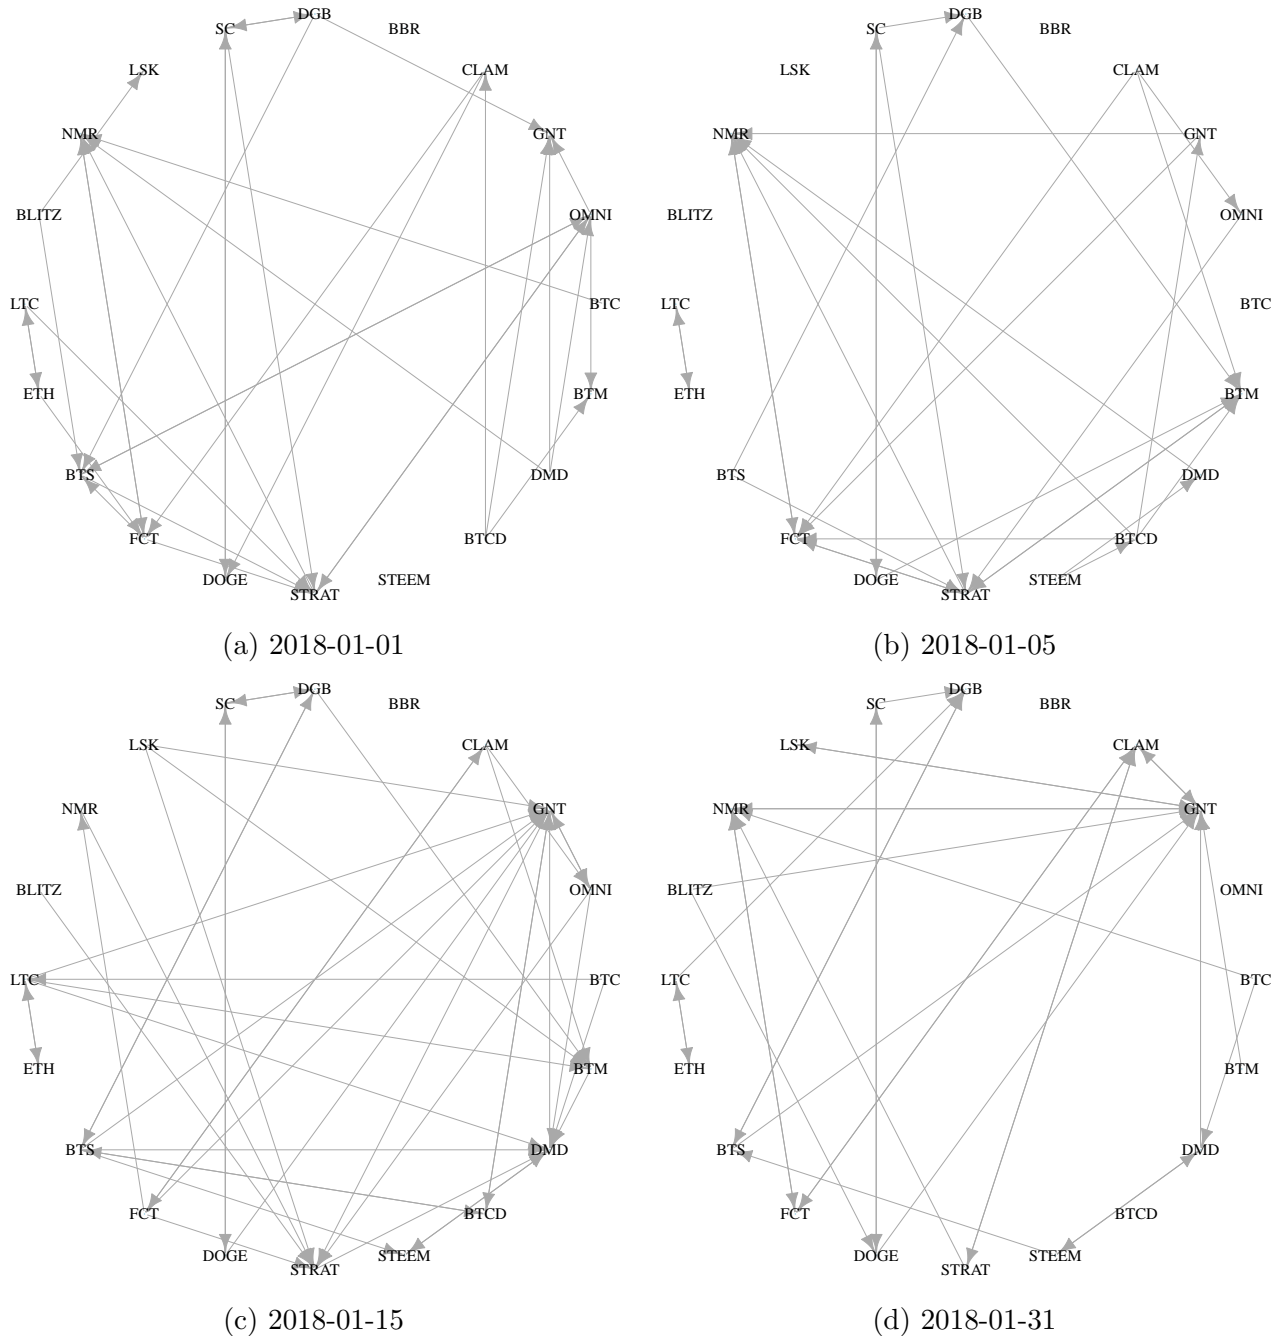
SC DGB BBR
LSK CLAM
NMR GNT
BLITZ OMNI
LTC BTC
ETH BTM
BTS DMD
FCT BTCD
DOGE STRAT STEEM

(a) 2018-01-01

SC DGB BBR
LSK CLAM
NMR GNT
BLITZ OMNI
LTC BTC
ETH BTM
BTS DMD
FCT BTCD
DOGE STRAT STEEM

(b) 2018-01-05

SC DGB BBR
LSK CLAM
NMR GNT
BLITZ OMNI
LTC BTC
ETH BTM
BTS DMD
FCT BTCD
DOGE STRAT STEEM

(c) 2018-01-15

SC DGB BBR
LSK CLAM
NMR GNT
BLITZ OMNI
LTC BTC
ETH BTM
BTS DMD
FCT BTCD
DOGE STRAT STEEM

(d) 2018-01-31